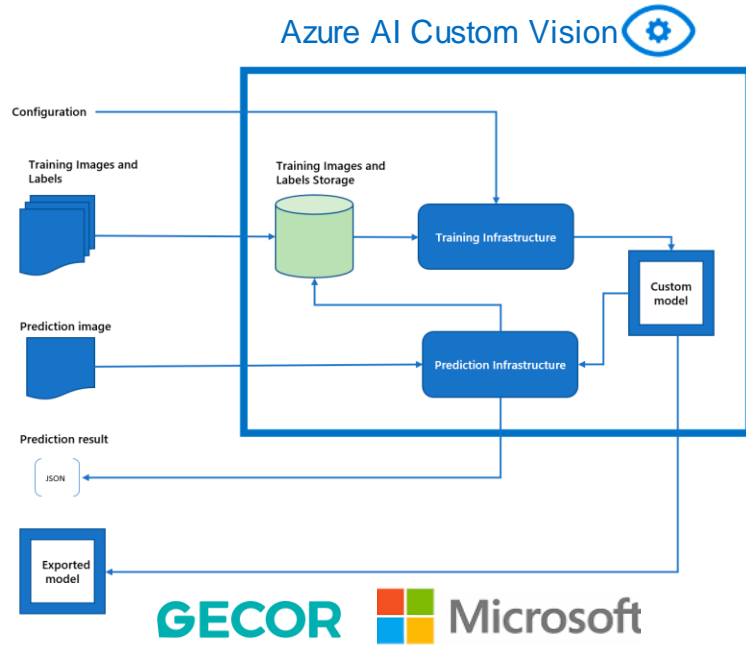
Azure AI Custom Vision

Configuration

Training Images and Labels

Training Images and Labels Storage

Training Infrastructure

Custom model

Prediction image

Prediction Infrastructure

Prediction result

JSON

Exported model

GECOR

Microsoft